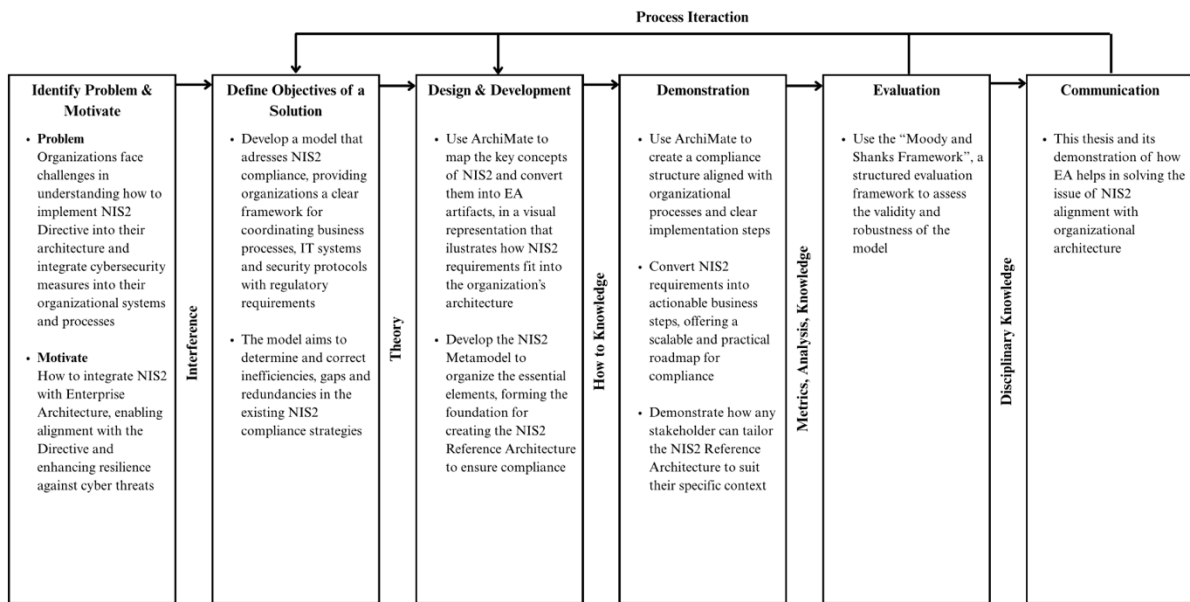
Process Iteraction

Identify Problem & Motivate

• Problem
Organizations face challenges in understanding how to implement NIS2 Directive into their architecture and integrate cybersecurity measures into their organizational systems and processes

• Motivate
How to integrate NIS2 with Enterprise Architecture, enabling alignment with the Directive and enhancing resilience against cyber threats

Interference

Define Objectives of a Solution

• Develop a model that adresses NIS2 compliance, providing organizations a clear framework for coordinating business processes, IT systems and security protocols with regulatory requirements

• The model aims to determine and correct inefficiencies, gaps and redundancies in the existing NIS2 compliance strategies

Theory

Design & Development

• Use ArchiMate to map the key concepts of NIS2 and convert them into EA artifacts, in a visual representation that ilustrates how NIS2 requirements fit into the organization's architecture

• Develop the NIS2 Metamodel to organize the essential elements, forming the foundation for creating the NIS2 Reference Architecture to ensure compliance

How to Knowledge

Demonstration

• Use ArchiMate to create a compliance structure aligned with organizational processes and clear implementation steps

• Convert NIS2 requirements into actionable business steps, offering a scalable and practical roadmap for compliance

• Demonstrate how any stakeholder can tailor the NIS2 Reference Architecture to suit their specific context

Metrics, Analysis, Knowledge

Evaluation

• Use the "Moody and Shanks Framework", a structured evaluation framework to assess the validity and robustness of the model

Disciplinary Knowledge

Communication

• This thesis and its demonstration of how EA helps in solving the issue of NIS2 alignment with organizational architecture